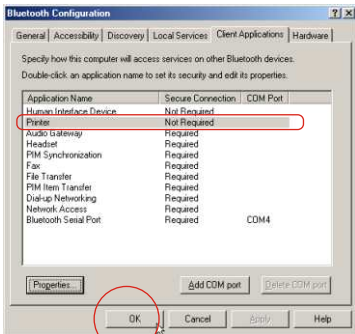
Bluetooth Configuration

?  X

General | Accessibility | Discovery | Local Services | Client Applications | Hardware

Specify how this computer will access services on other Bluetooth devices.

Double-click an application name to set its security and edit its properties.

| Application Name | Secure Connection | COM Port |
|---|---|---|
| Human Interface Device | Not Required | |
| Printer | Not Required | |
| Audio Gateway | Required | |
| Headset | Required | |
| PIM Synchronization | Required | |
| Fax | Required | |
| File Transfer | Required | |
| PIM Item Transfer | Required | |
| Dial-up Networking | Required | |
| Network Access | Required | |
| Bluetooth Serial Port | Required | COM4 |

Properties...

Add COM port

Delete COM port

OK

Cancel

Apply

Help